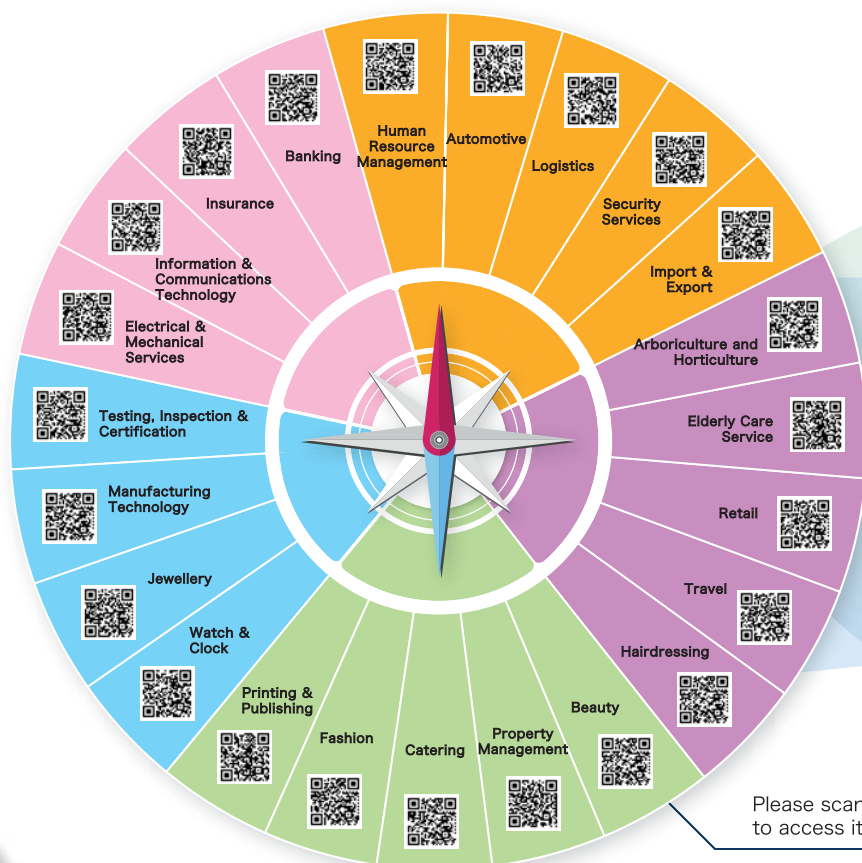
Human Resource Management

Automotive

Logistics

Security Services

Import & Export

Arboriculture and Horticulture

Elderly Care Service

Retail

Travel

Hairdressing

Beauty

Property Management

Catering

Fashion

Printing & Publishing

Watch & Clock

Jewellery

Manufacturing Technology

Testing, Inspection & Certification

Electrical & Mechanical Services

Information & Communications Technology

Insurance

Banking

Please scan
to access it